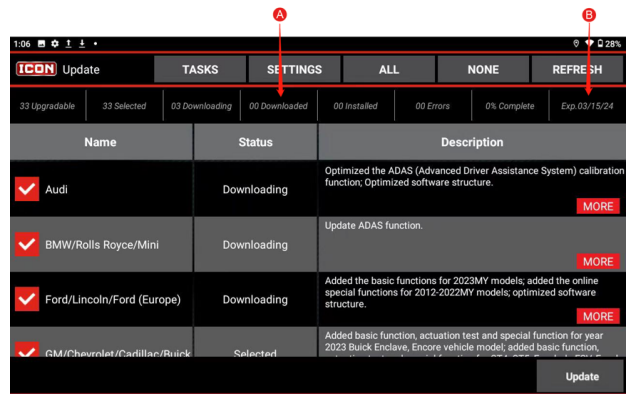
A B

1:06 28%

ICON Update TASKS SETTINGS ALL NONE REFRESH

33 Upgradable | 33 Selected | 03 Downloading | 00 Downloaded | 00 Installed | 00 Errors | 0% Complete | Exp.03/15/24

| Name | Status | Description |
|---|---|---|
| Audi | Downloading | Optimized the ADAS (Advanced Driver Assistance System) calibration function; Optimized software structure. MORE |
| BMW/Rolls Royce/Mini | Downloading | Update ADAS function. MORE |
| Ford/Lincoln/Ford (Europe) | Downloading | Added the basic functions for 2023MY models; added the online special functions for 2012-2022MY models; optimized software structure. MORE |
| GM/Chevrolet/Cadillac/Buick | Selected | Added basic function, actuation test and special function for year 2023 Buick Enclave, Encore vehicle model; added basic function, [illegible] |

Update